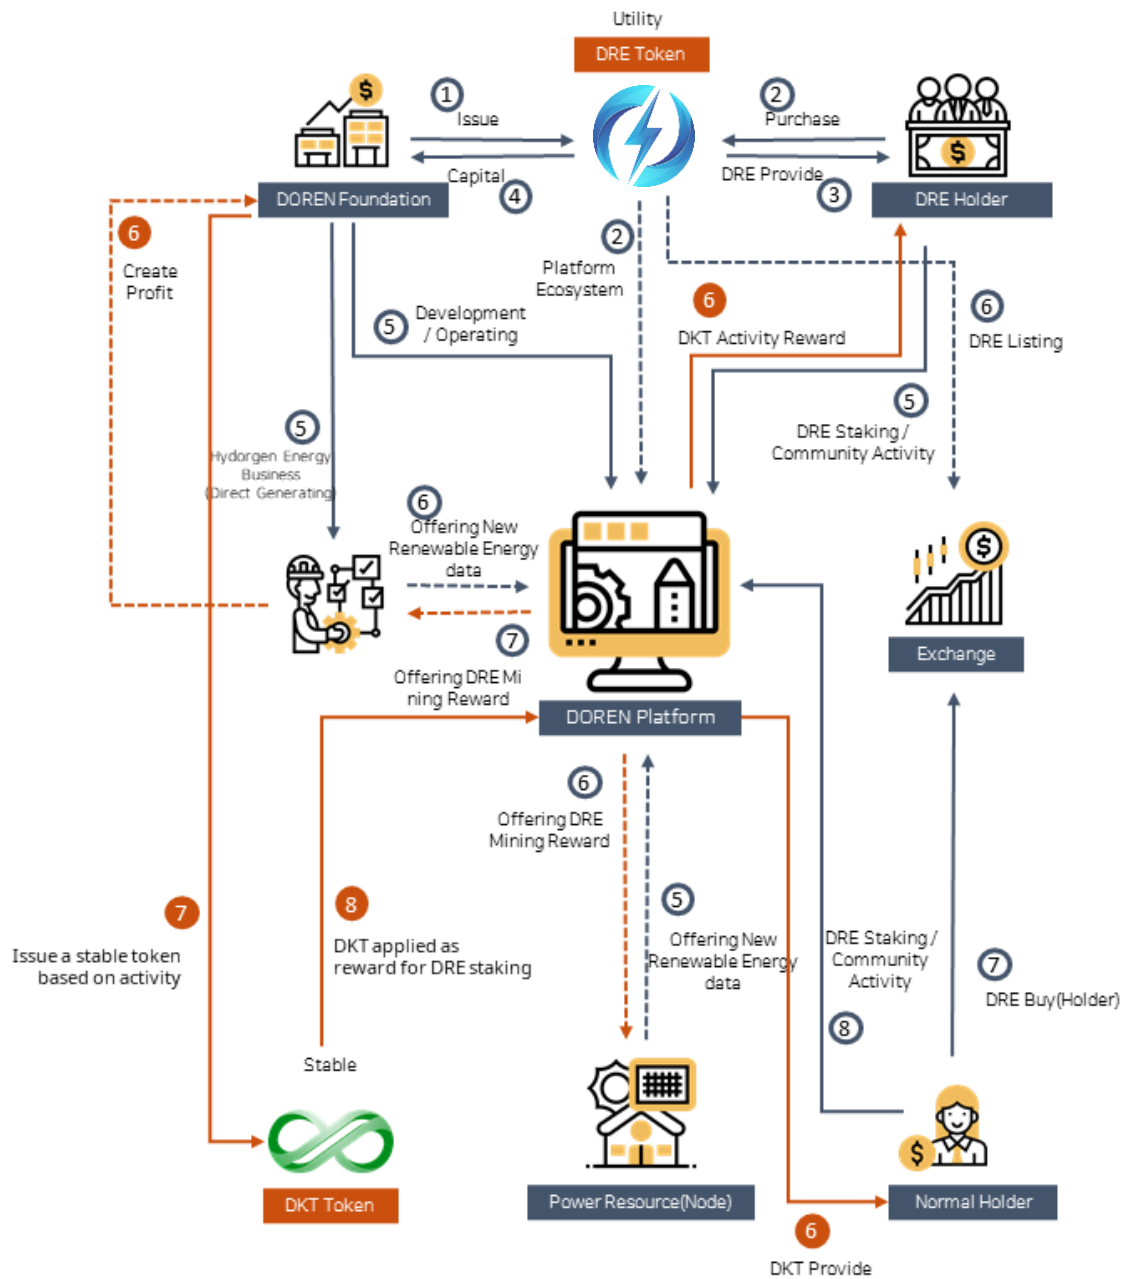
Utility
DRE Token

1 Issue
2 Purchase
Capital 4
DRE Provide 3

DOREN Foundation
DRE Holder

6 Create Profit

2 Platform Ecosystem

5 Development / Operating

6 DKT Activity Reward

6 DRE Listing

5 DRE Staking / Community Activity

5 Hydorgen Energy Business (Direct Generating)

6 Offering New Renewable Energy data

7 Offering DRE Mining Reward

Exchange

DOREN Platform

6 Offering DRE Mining Reward

7 Issue a stable token based on activity

8 DKT applied as reward for DRE staking

5 Offering New Renewable Energy data

DRE Staking / Community Activity

8

7 DRE Buy(Holder)

Stable

DKT Token

Power Resource(Node)

Normal Holder

6 DKT Provide